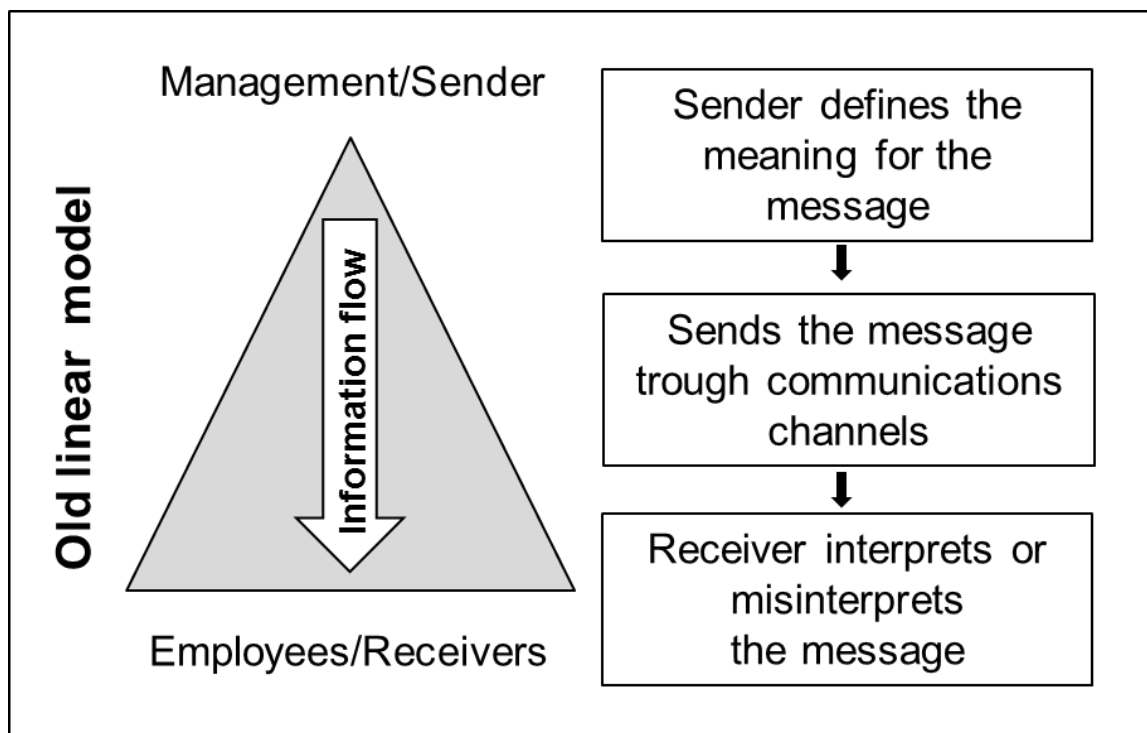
Old linear model

Management/Sender

Information flow

Employees/Receivers

Sender defines the meaning for the message

Sends the message trough communications channels

Receiver interprets or misinterprets the message